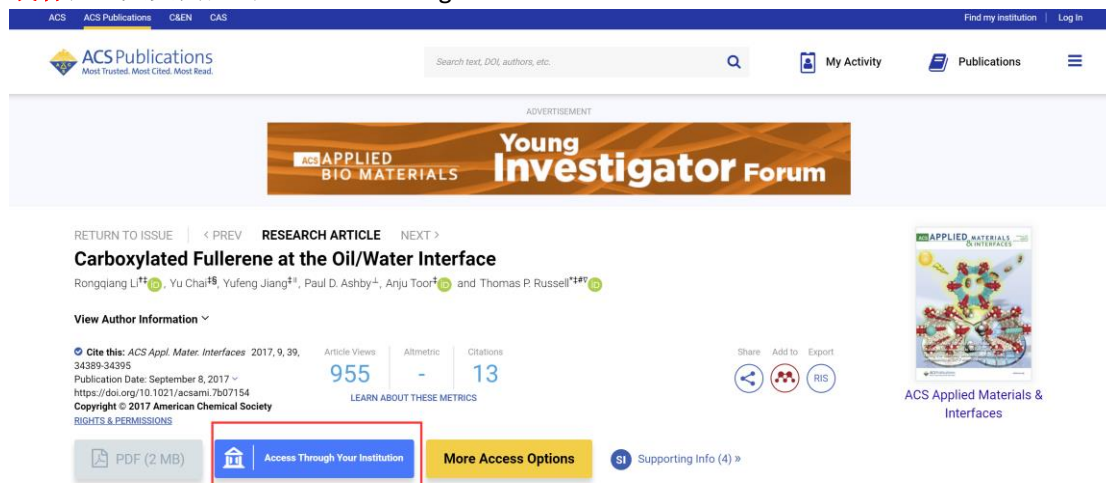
ACS ACS Publications C&EN CAS

Find my institution | Log In

ACS Publications
Most Trusted. Most Cited. Most Read.

Search text, DOI, authors, etc.

My Activity

Publications

ADVERTISEMENT

ACS APPLIED BIO MATERIALS Young Investigator Forum

RETURN TO ISSUE | < PREV RESEARCH ARTICLE NEXT >

Carboxylated Fullerene at the Oil/Water Interface

Rongqiang Li†‡, Yu Chai‡§, Yufeng Jiang‡∥, Paul D. Ashby⊥, Anju Toor‡ and Thomas P. Russell*‡#∇

View Author Information

Cite this: ACS Appl. Mater. Interfaces 2017, 9, 39, 34389-34395
Publication Date: September 8, 2017
https://doi.org/10.1021/acsami.7b07154
Copyright © 2017 American Chemical Society
RIGHTS & PERMISSIONS

Article Views 955

Altmetric -

Citations 13

LEARN ABOUT THESE METRICS

Share Add to Export

RIS

ACS APPLIED MATERIALS & INTERFACES

ACS Applied Materials & Interfaces

PDF (2 MB)

Access Through Your Institution

More Access Options

SI Supporting Info (4) »